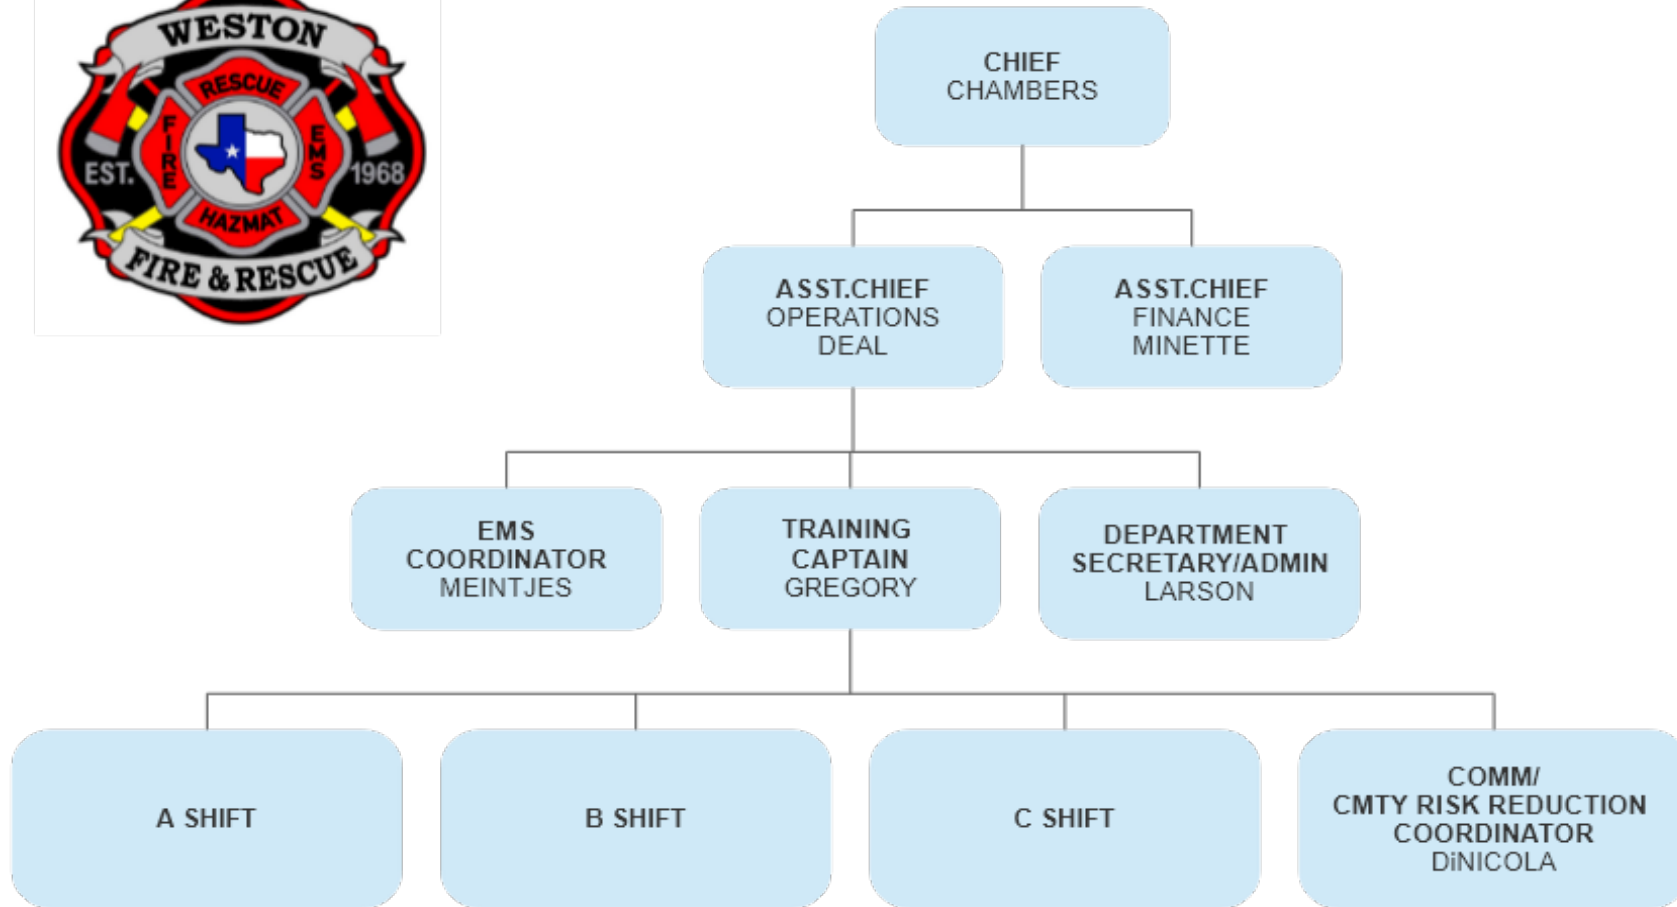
WESTON
RESCUE
FIRE
EMS
EST.
1968
HAZMAT
FIRE & RESCUE

CHIEF
CHAMBERS

ASST.CHIEF
OPERATIONS
DEAL

ASST.CHIEF
FINANCE
MINETTE

EMS
COORDINATOR
MEINTJES

TRAINING
CAPTAIN
GREGORY

DEPARTMENT
SECRETARY/ADMIN
LARSON

A SHIFT

B SHIFT

C SHIFT

COMM/
CMTY RISK REDUCTION
COORDINATOR
DiNICOLA